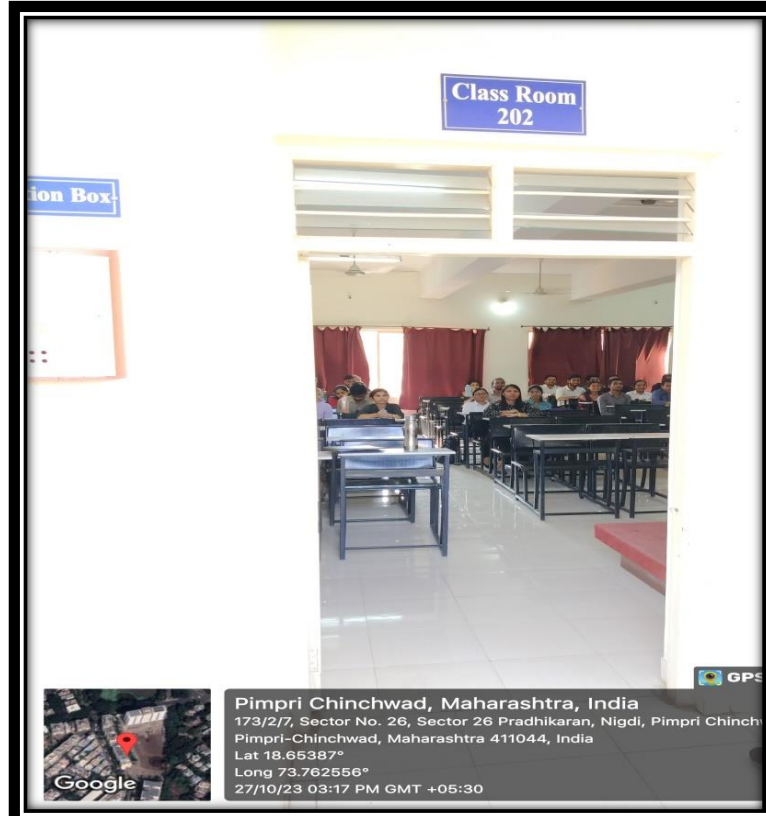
Class Room 202

ion Box

GPS

Google

Pimpri Chinchwad, Maharashtra, India
173/2/7, Sector No. 26, Sector 26 Pradhikaran, Nigdi, Pimpri Chinchv
Pimpri-Chinchwad, Maharashtra 411044, India
Lat 18.65387°
Long 73.762556°
27/10/23 03:17 PM GMT +05:30